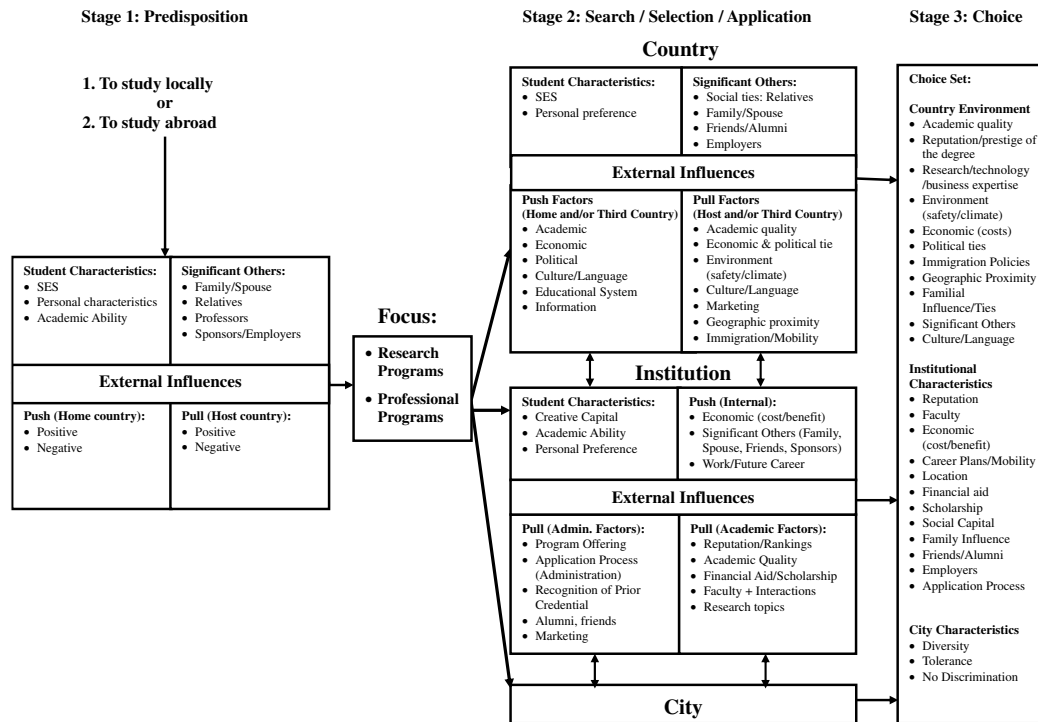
Stage 1: Predisposition

Stage 2: Search / Selection / Application

Stage 3: Choice

1. To study locally
or
2. To study abroad

Student Characteristics:
• SES
• Personal characteristics
• Academic Ability

Significant Others:
• Family/Spouse
• Relatives
• Professors
• Sponsors/Employers

External Influences

Push (Home country):
• Positive
• Negative

Pull (Host country):
• Positive
• Negative

Focus:
• Research Programs
• Professional Programs

Country

Student Characteristics:
• SES
• Personal preference

Significant Others:
• Social ties: Relatives
• Family/Spouse
• Friends/Alumni
• Employers

External Influences

Push Factors
(Home and/or Third Country)
• Academic
• Economic
• Political
• Culture/Language
• Educational System
• Information

Pull Factors
(Host and/or Third Country)
• Academic quality
• Economic & political tie
• Environment (safety/climate)
• Culture/Language
• Marketing
• Geographic proximity
• Immigration/Mobility

Institution

Student Characteristics:
• Creative Capital
• Academic Ability
• Personal Preference

Push (Internal):
• Economic (cost/benefit)
• Significant Others (Family, Spouse, Friends, Sponsors)
• Work/Future Career

External Influences

Pull (Admin. Factors):
• Program Offering
• Application Process (Administration)
• Recognition of Prior Credential
• Alumni, friends
• Marketing

Pull (Academic Factors):
• Reputation/Rankings
• Academic Quality
• Financial Aid/Scholarship
• Faculty + Interactions
• Research topics

City

Choice Set:

Country Environment
• Academic quality
• Reputation/prestige of the degree
• Research/technology /business expertise
• Environment (safety/climate)
• Economic (costs)
• Political ties
• Immigration Policies
• Geographic Proximity
• Familial Influence/Ties
• Significant Others
• Culture/Language

Institutional Characteristics
• Reputation
• Faculty
• Economic (cost/benefit)
• Career Plans/Mobility
• Location
• Financial aid
• Scholarship
• Social Capital
• Family Influence
• Friends/Alumni
• Employers
• Application Process

City Characteristics
• Diversity
• Tolerance
• No Discrimination